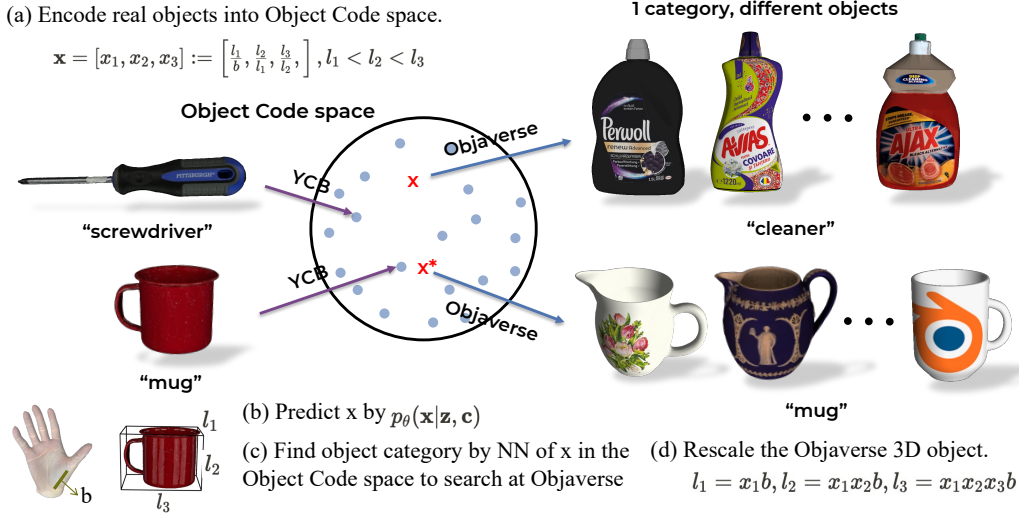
(a) Encode real objects into Object Code space.

$\mathbf{x} = [x_1, x_2, x_3] := \left[\frac{l_1}{b}, \frac{l_2}{l_1}, \frac{l_3}{l_2}, \right], l_1 < l_2 < l_3$

1 category, different objects

Object Code space

Objaverse

YCB

x

"screwdriver"

"cleaner"

YCB

x*

Objaverse

"mug"

"mug"

$l_1$

$l_2$

$l_3$

b

(b) Predict x by $p_\theta(\mathbf{x}|\mathbf{z}, \mathbf{c})$

(c) Find object category by NN of x in the Object Code space to search at Objaverse

(d) Rescale the Objaverse 3D object.

$l_1 = x_1 b, l_2 = x_1 x_2 b, l_3 = x_1 x_2 x_3 b$